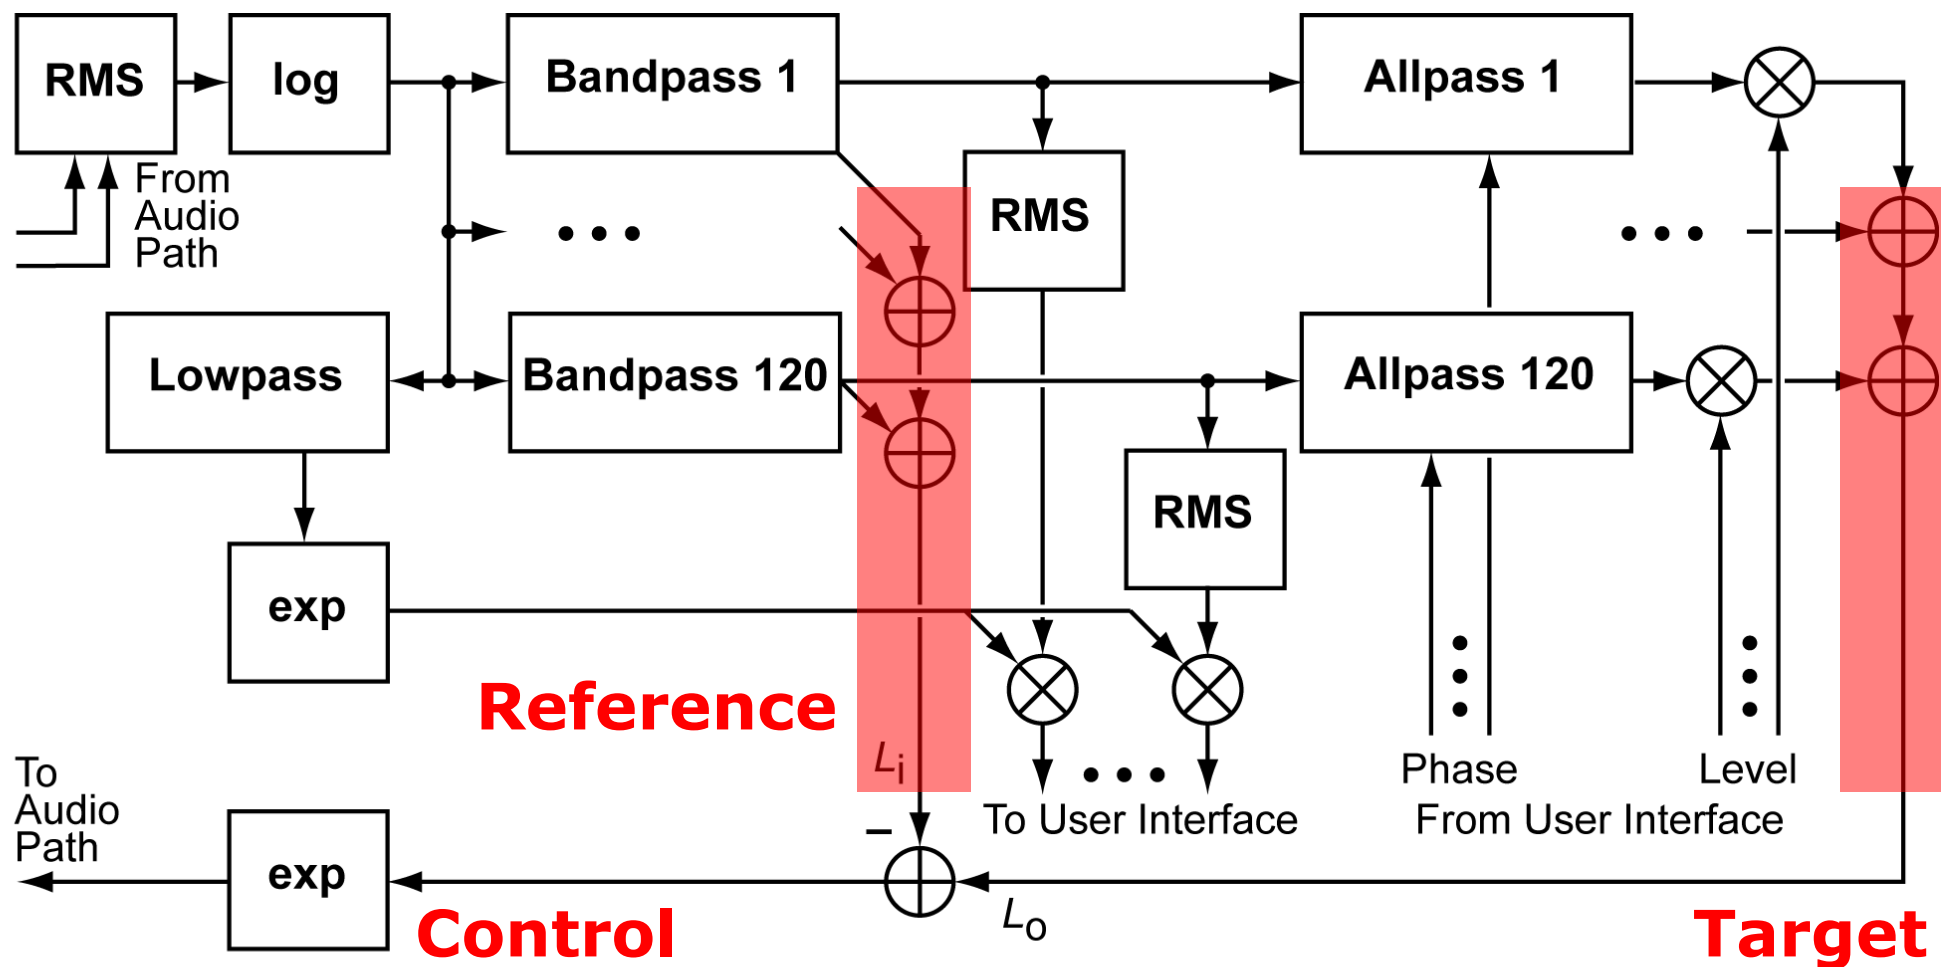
RMS

log

Bandpass 1

Allpass 1

From Audio Path

RMS

Lowpass

Bandpass 120

Allpass 120

RMS

exp

Reference

$L_i$

To User Interface

Phase

Level

From User Interface

To Audio Path

exp

−

$L_o$

Control

Target